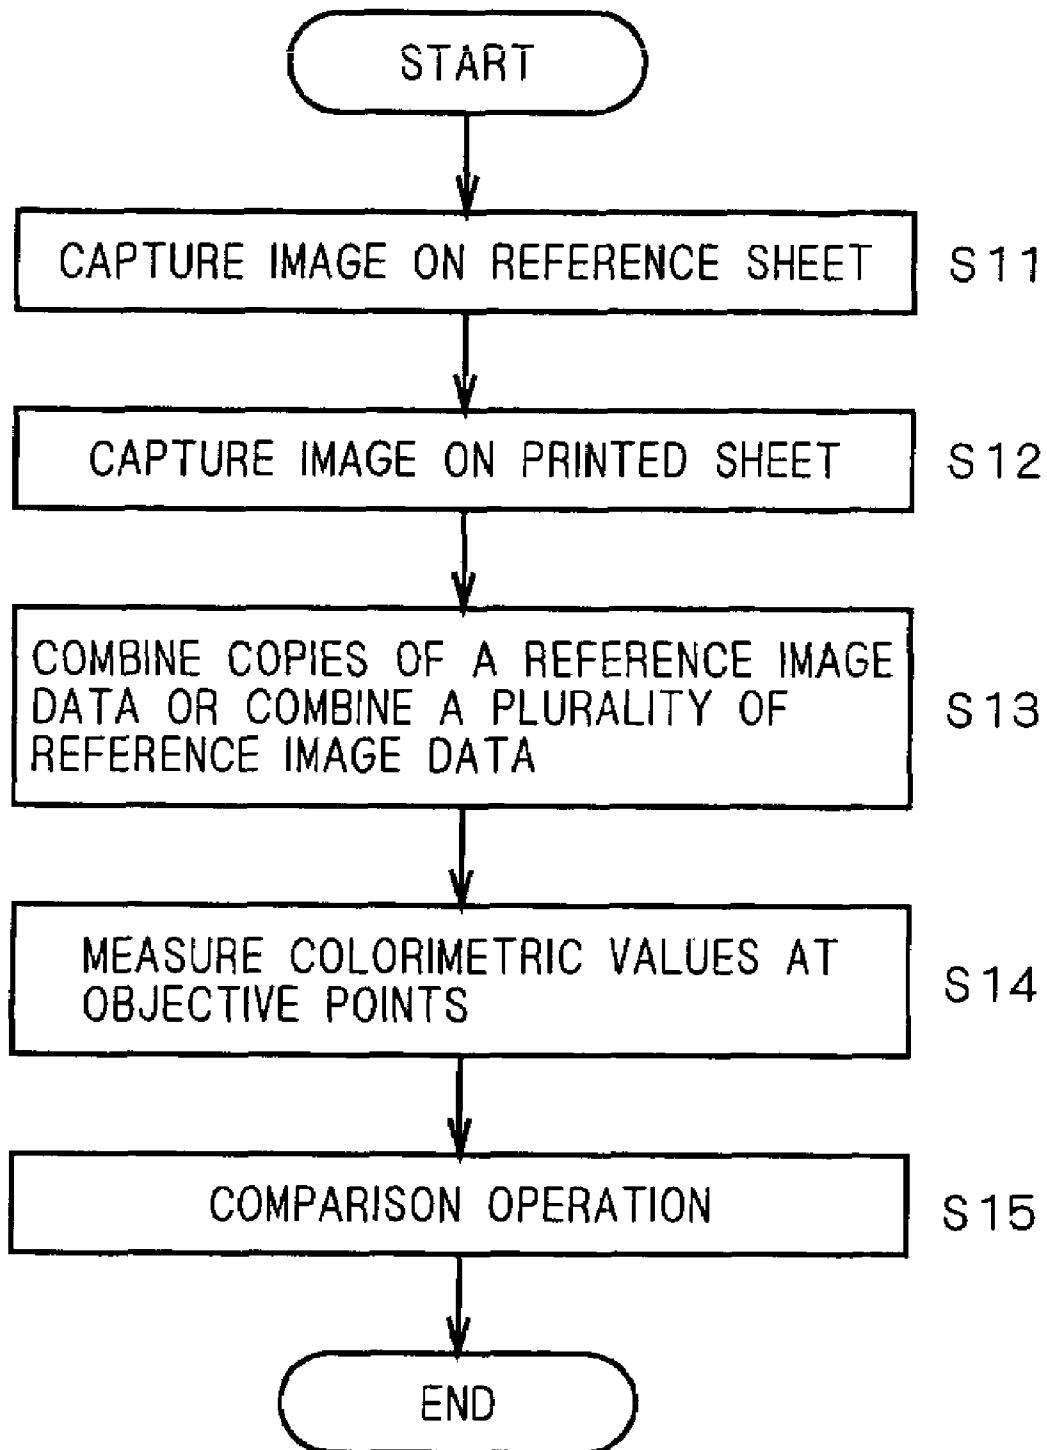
START

CAPTURE IMAGE ON REFERENCE SHEET

S11

CAPTURE IMAGE ON PRINTED SHEET

S12

COMBINE COPIES OF A REFERENCE IMAGE DATA OR COMBINE A PLURALITY OF REFERENCE IMAGE DATA

S13

MEASURE COLORIMETRIC VALUES AT OBJECTIVE POINTS

S14

COMPARISON OPERATION

S15

END